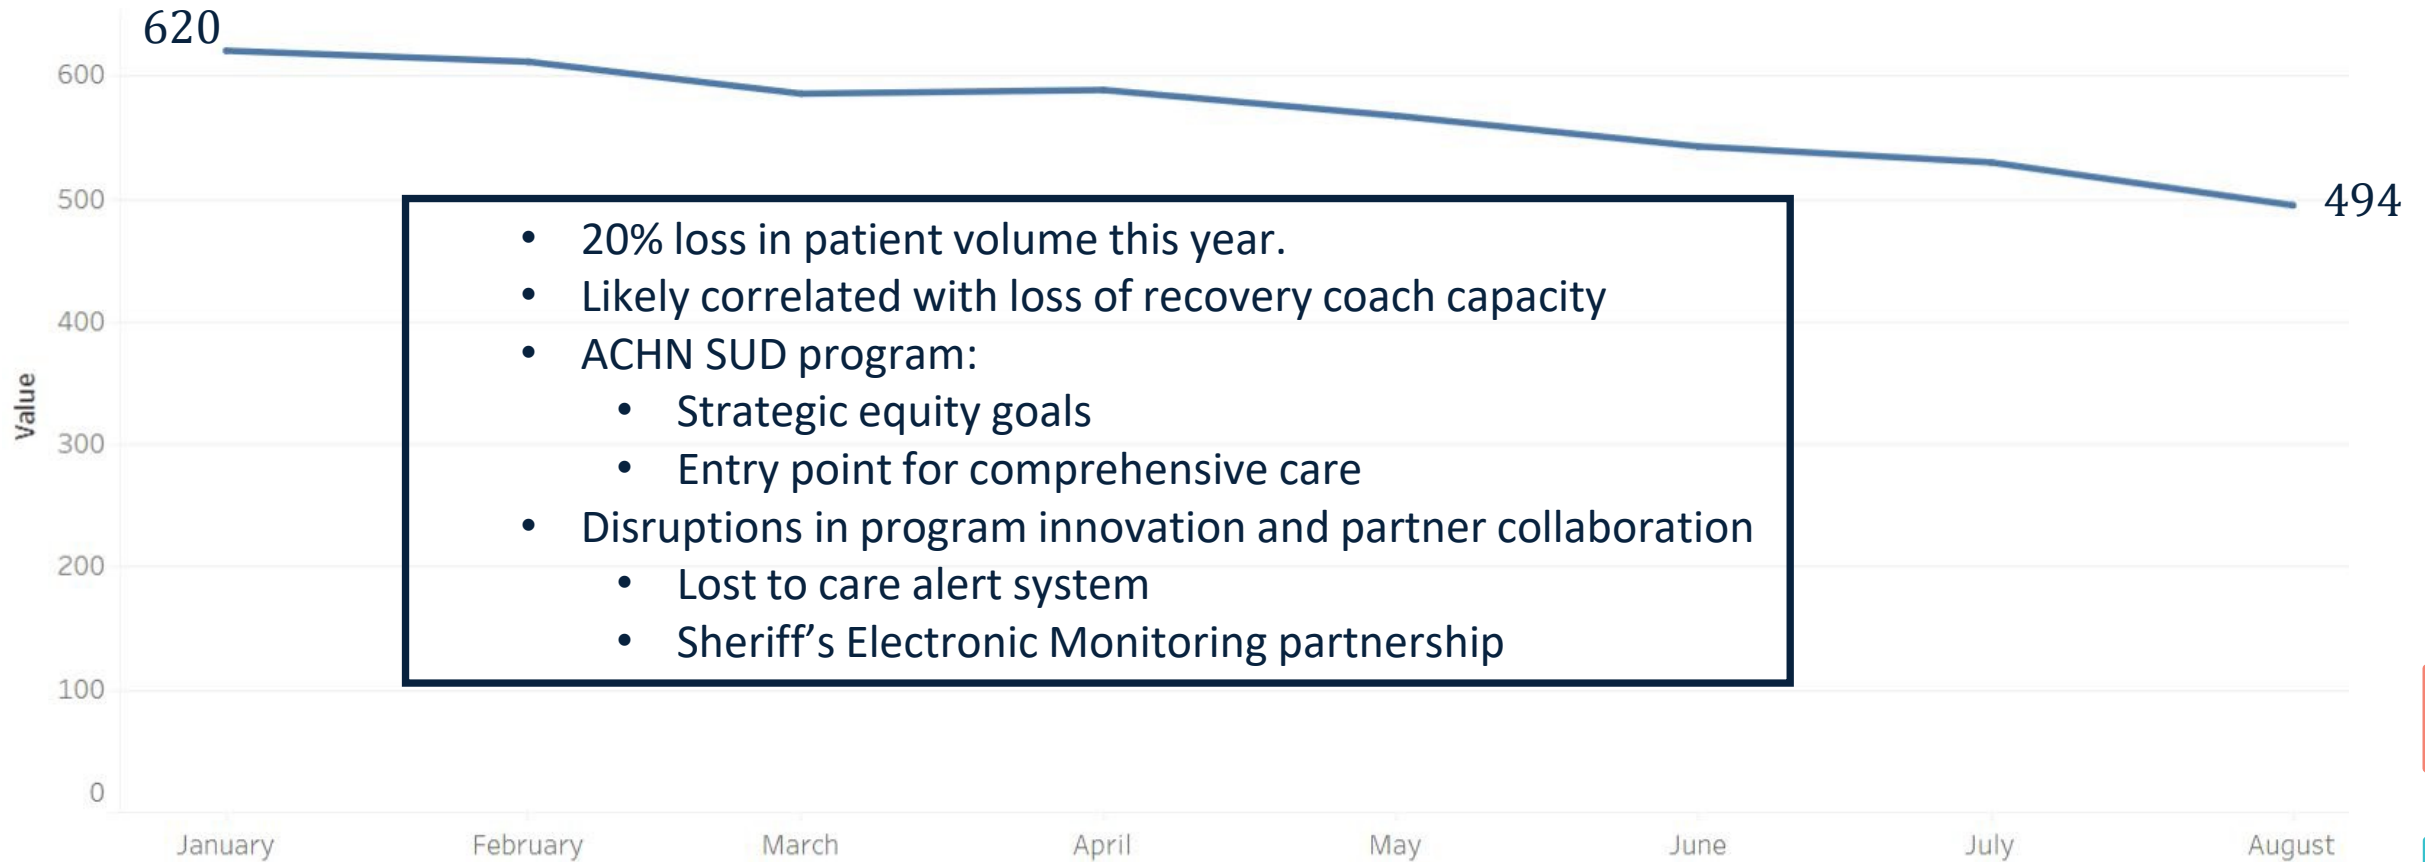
620

494

Value

600
500
400
300
200
100
0

January February March April May June July August

- 20% loss in patient volume this year.
- Likely correlated with loss of recovery coach capacity
- ACHN SUD program:
  - Strategic equity goals
  - Entry point for comprehensive care
- Disruptions in program innovation and partner collaboration
  - Lost to care alert system
  - Sheriff’s Electronic Monitoring partnership